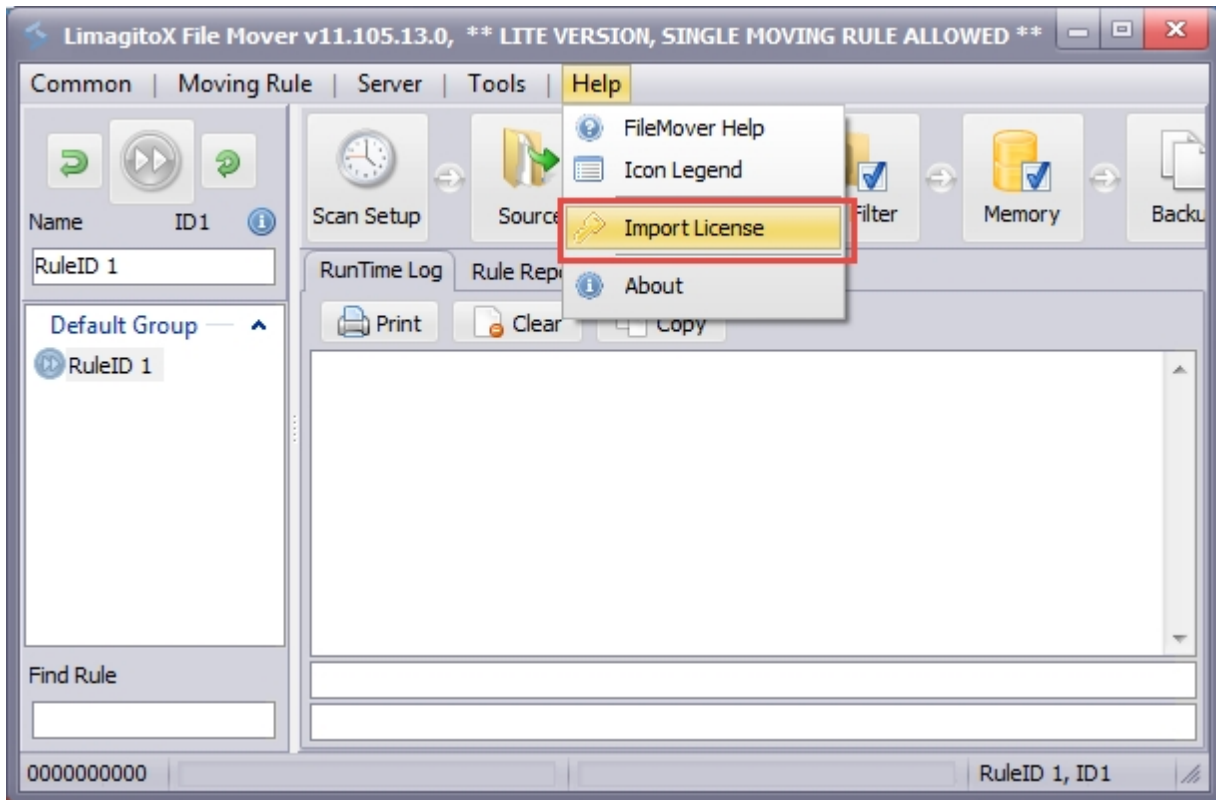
LimagitoX File Mover v11.105.13.0, ** LITE VERSION, SINGLE MOVING RULE ALLOWED **

Common | Moving Rule | Server | Tools | Help

FileMover Help
Icon Legend
Import License
About

Name ID1

RuleID 1

Default Group

RuleID 1

Find Rule

Scan Setup
Source
Filter
Memory
Backu

RunTime Log
Rule Repo

Print
Clear
Copy

0000000000
RuleID 1, ID1